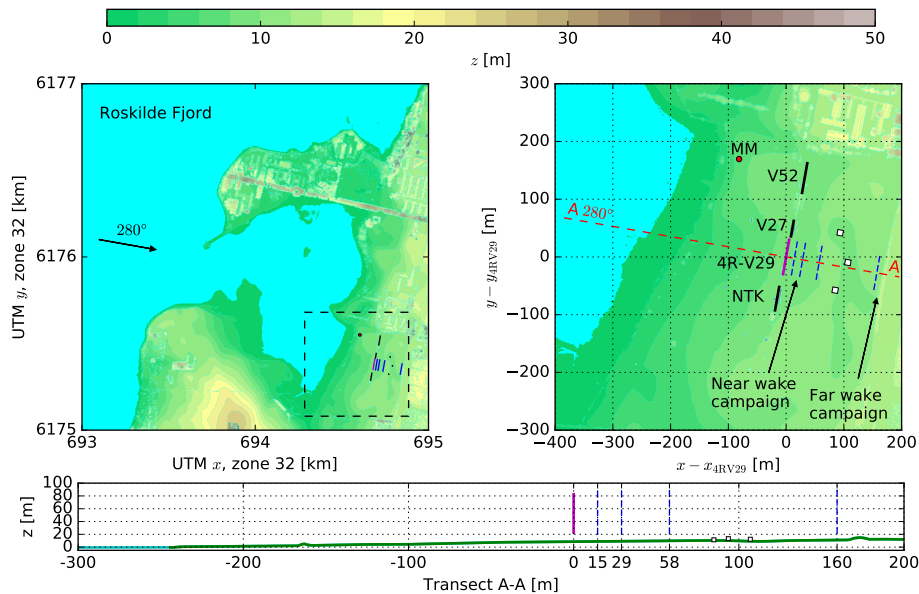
0
10
20
30
40
50
$z$ [m]

6177
6176
6175
UTM $y$, zone 32 [km]
Roskilde Fjord
280°
693
694
695
UTM $x$, zone 32 [km]

300
200
100
0
−100
−200
−300
$y - y_{4RV29}$ [m]
MM
V52
$A_{280°}$
V27
4R-V29
$A$
NTK
Near wake campaign
Far wake campaign
−400
−300
−200
−100
0
100
200
$x - x_{4RV29}$ [m]

100
80
60
40
20
0
z [m]
-300
-200
-100
0
15
29
58
100
160
200
Transect A-A [m]